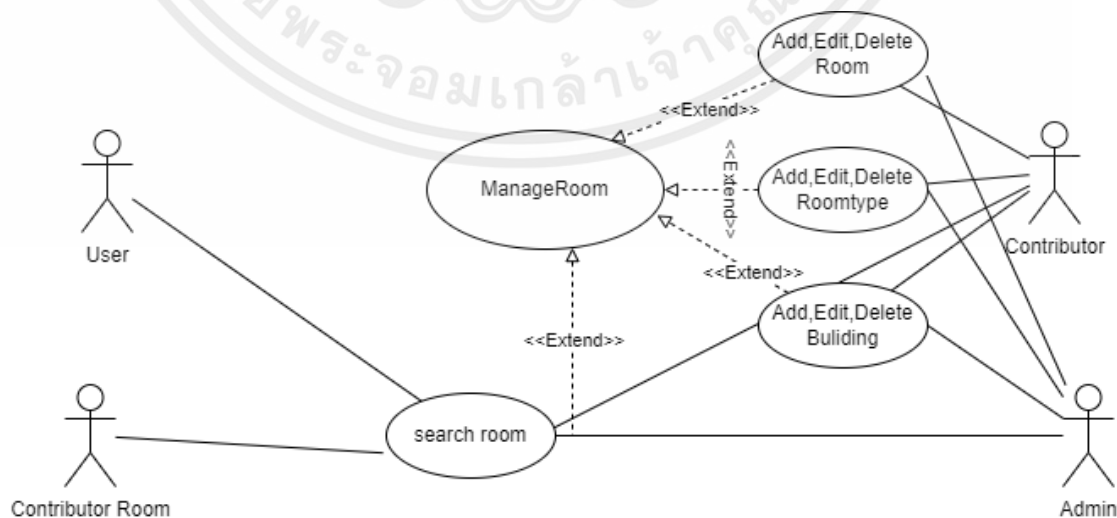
พระจอมเกล้าเจ้าคุณ

Add,Edit,Delete Room

<<Extend>>

ManageRoom

<<Extend>>

Add,Edit,Delete Roomtype

<<Extend>>

Add,Edit,Delete Buliding

<<Extend>>

User

Contributor

search room

Contributor Room

Admin